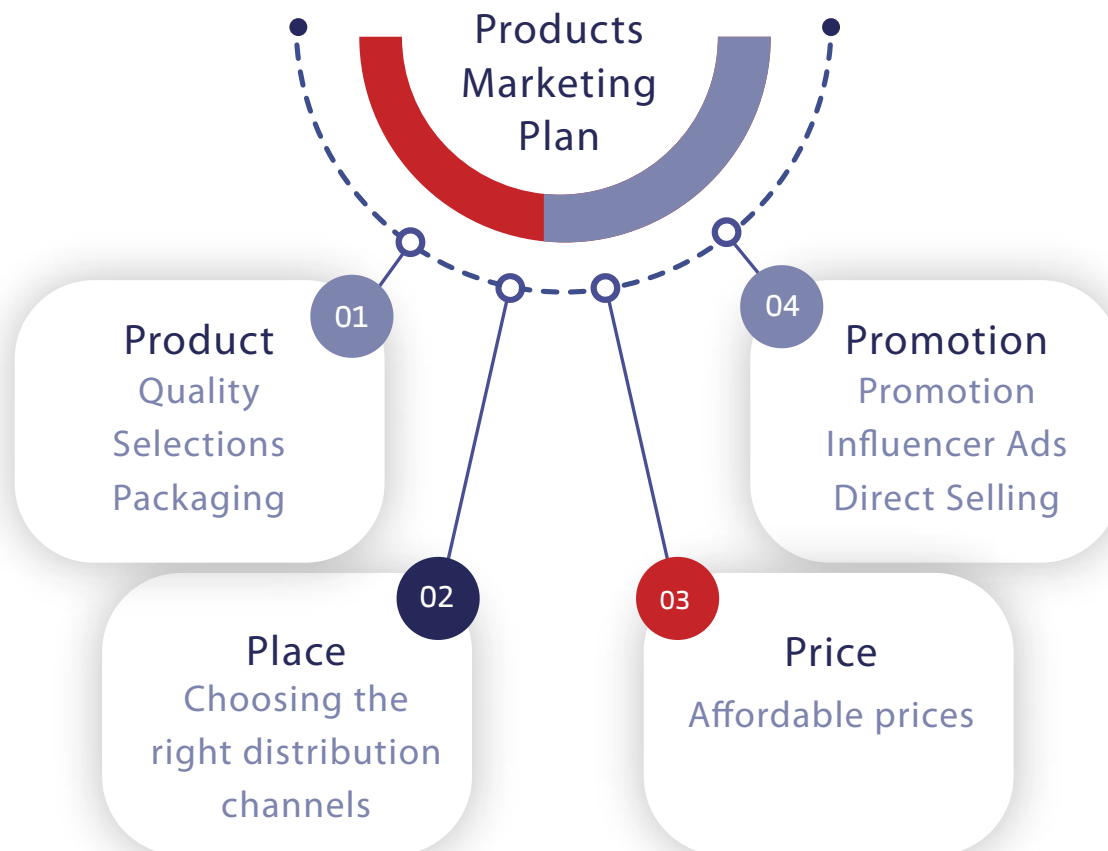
Products Marketing Plan

01

Product
Quality
Selections
Packaging

04

Promotion
Promotion
Influencer Ads
Direct Selling

02

Place
Choosing the right distribution channels

03

Price
Affordable prices